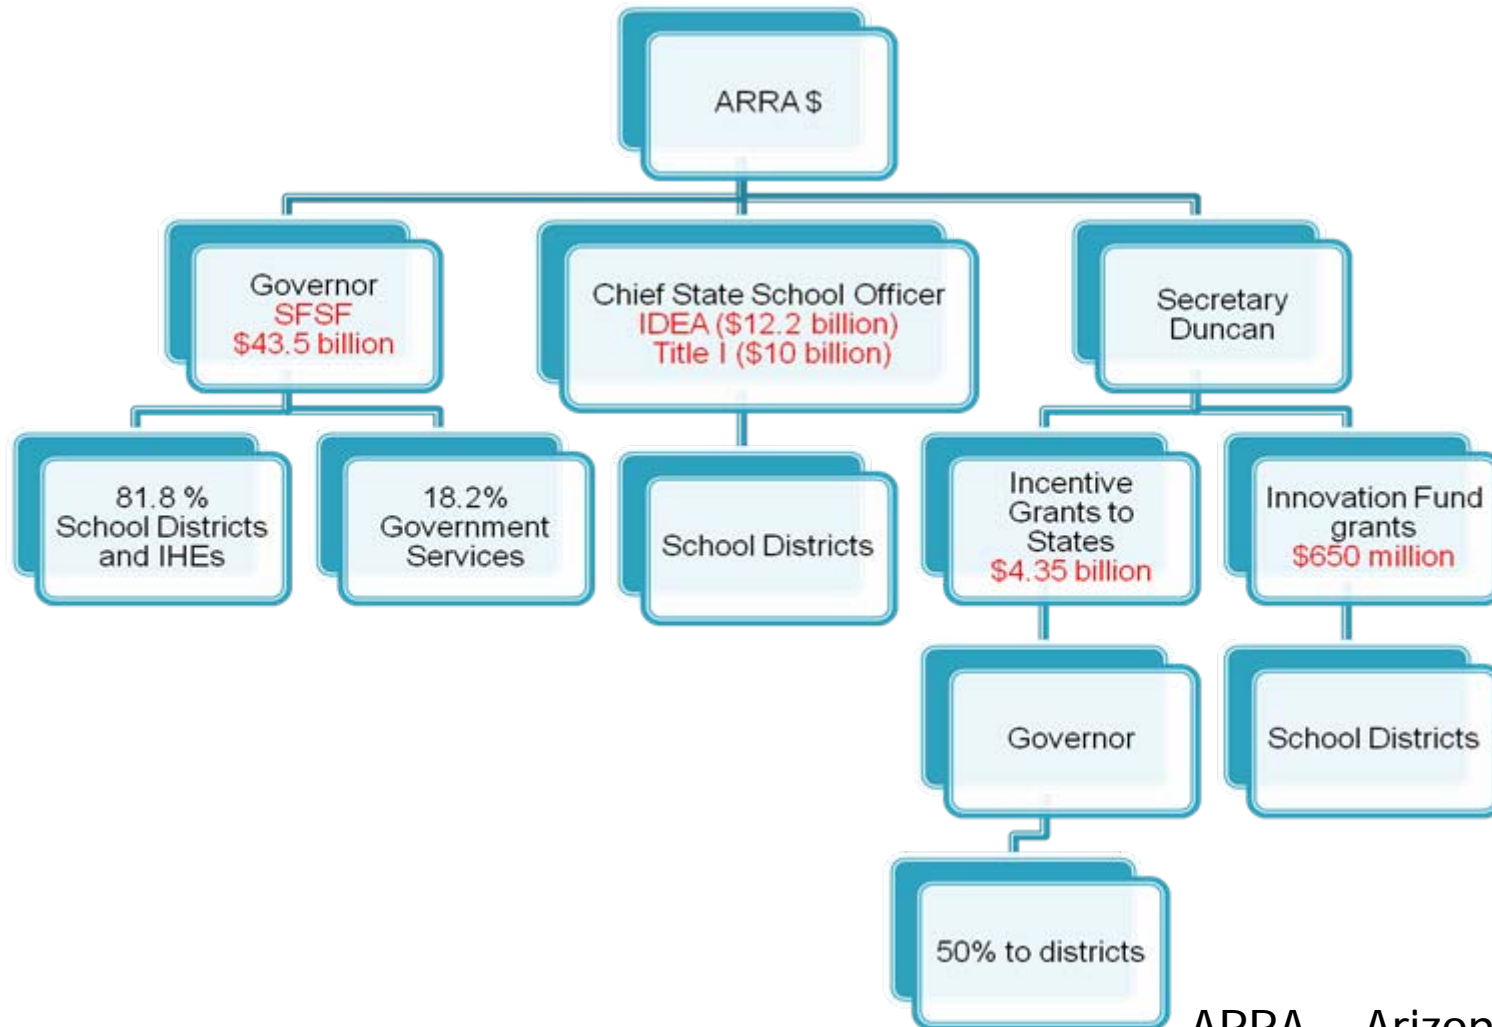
ARRA $

Governor
SFSF
$43.5 billion

Chief State School Officer
IDEA ($12.2 billion)
Title I ($10 billion)

Secretary
Duncan

81.8 %
School Districts
and IHEs

18.2%
Government
Services

School Districts

Incentive
Grants to
States
$4.35 billion

Innovation Fund
grants
$650 million

Governor

School Districts

50% to districts

ARRA – Arizon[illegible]